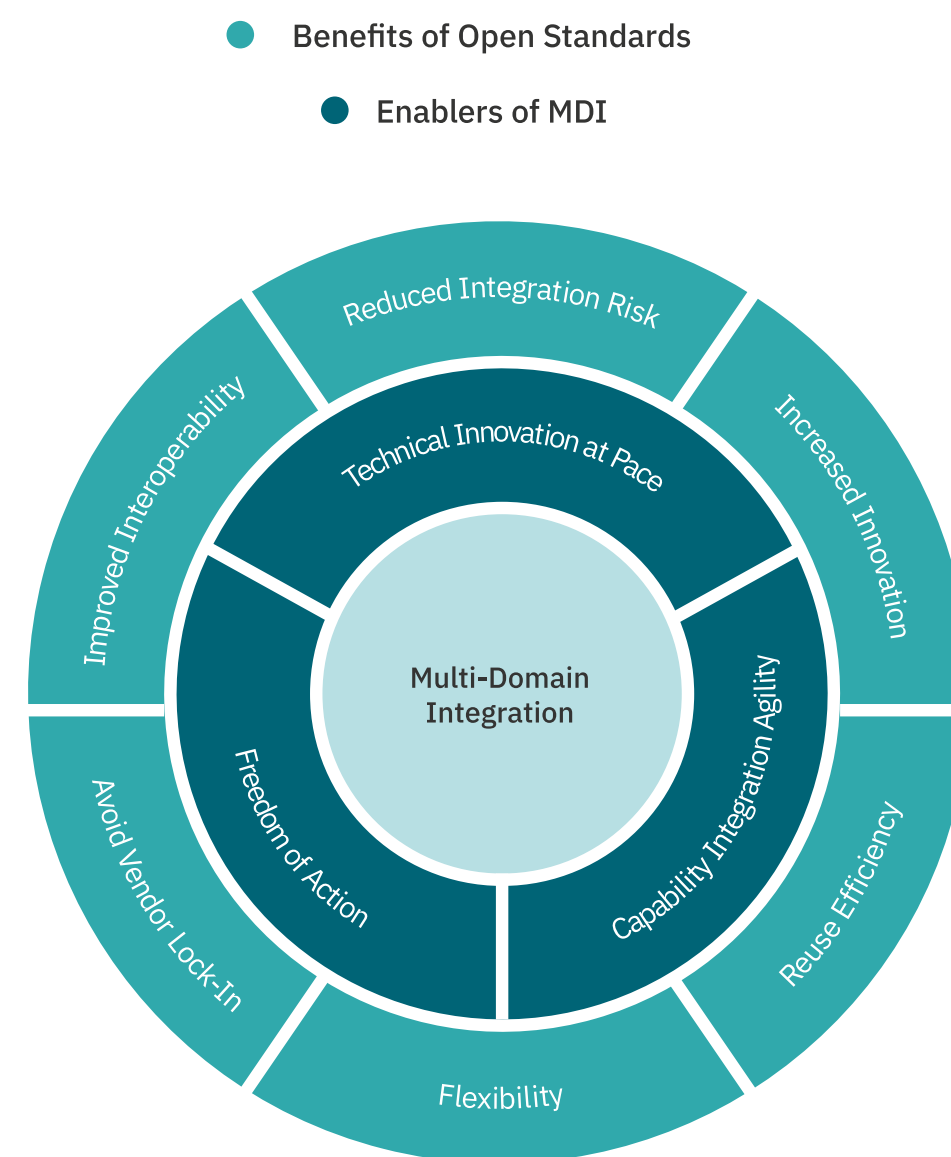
Benefits of Open Standards

Enablers of MDI

Reduced Integration Risk

Increased Innovation

Reuse Efficiency

Flexibility

Avoid Vendor Lock-In

Improved Interoperability

Technical Innovation at Pace

Capability Integration Agility

Freedom of Action

Multi-Domain Integration